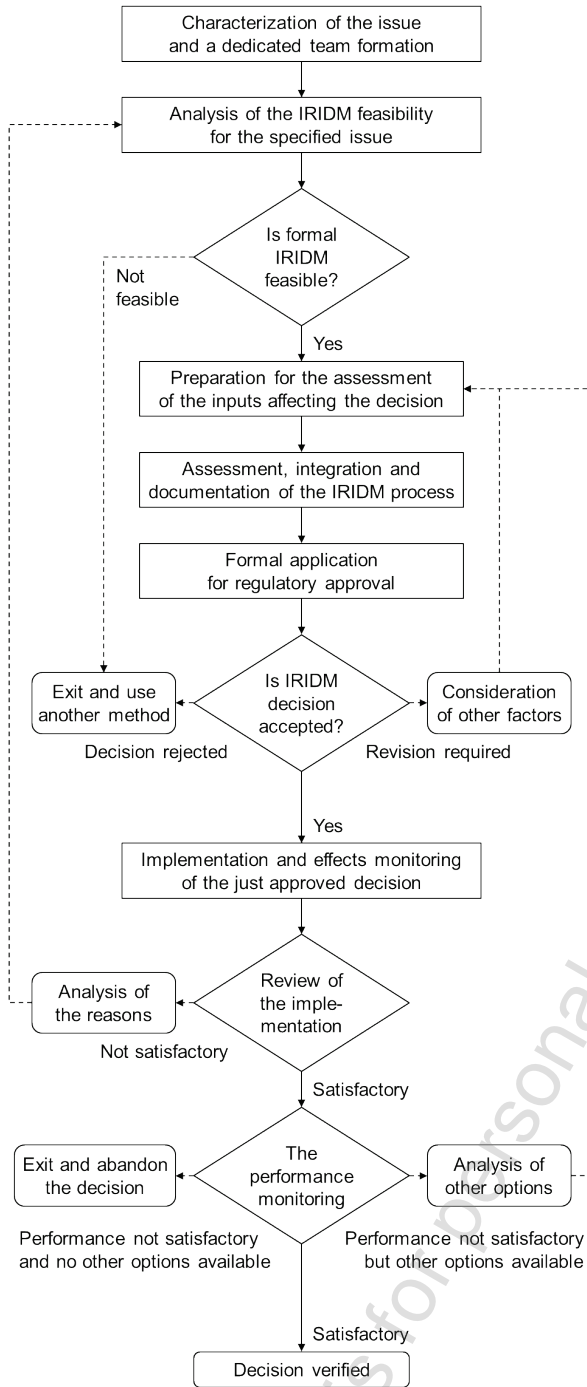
Characterization of the issue and a dedicated team formation

Analysis of the IRIDM feasibility for the specified issue

Is formal IRIDM feasible?

Not feasible

Yes

Preparation for the assessment of the inputs affecting the decision

Assessment, integration and documentation of the IRIDM process

Formal application for regulatory approval

Exit and use another method

Is IRIDM decision accepted?

Consideration of other factors

Decision rejected

Revision required

Yes

Implementation and effects monitoring of the just approved decision

Analysis of the reasons

Review of the implementation

Not satisfactory

Satisfactory

Exit and abandon the decision

The performance monitoring

Analysis of other options

Performance not satisfactory and no other options available

Performance not satisfactory but other options available

Satisfactory

Decision verified

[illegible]s for personal